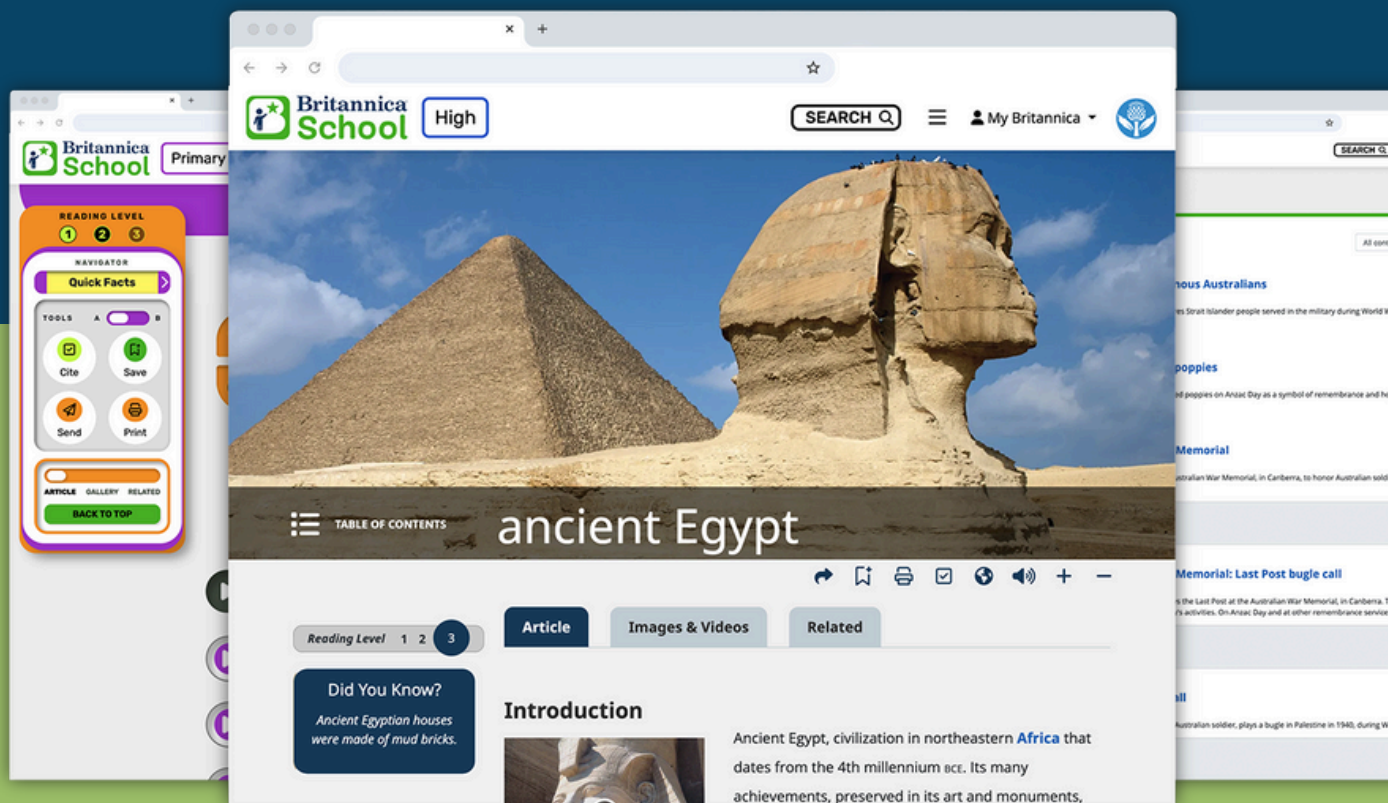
Britannica School Primary

READING LEVEL
1 2 3

NAVIGATOR
Quick Facts

TOOLS A B
Cite
Save
Send
Print

ARTICLE GALLERY RELATED
BACK TO TOP

Britannica School High

SEARCH

My Britannica

TABLE OF CONTENTS
ancient Egypt

Reading Level 1 2 3

Did You Know?
Ancient Egyptian houses were made of mud bricks.

Article
Images & Videos
Related

Introduction

Ancient Egypt, civilization in northeastern Africa that dates from the 4th millennium BCE. Its many achievements, preserved in its art and monuments,

SEARCH

All co

nous Australians
es Strait Islander people served in the military during World W

poppies
poppies on Anzac Day as a symbol of remembrance and h

Memorial
ustralian War Memorial, in Canberra, to honor Australian sold

Memorial: Last Post bugle call
s the Last Post at the Australian War Memorial, in Canberra. T
's activities. On Anzac Day and at other remembrance service

all
Australian soldier, plays a bugle in Palestine in 1940, during W